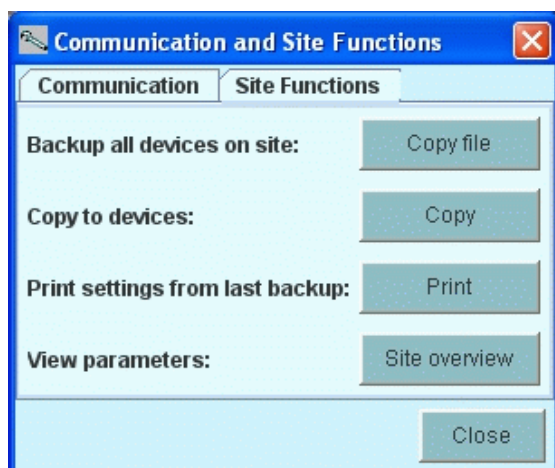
Communication and Site Functions

Communication | Site Functions

Backup all devices on site: Copy file

Copy to devices: Copy

Print settings from last backup: Print

View parameters: Site overview

Close